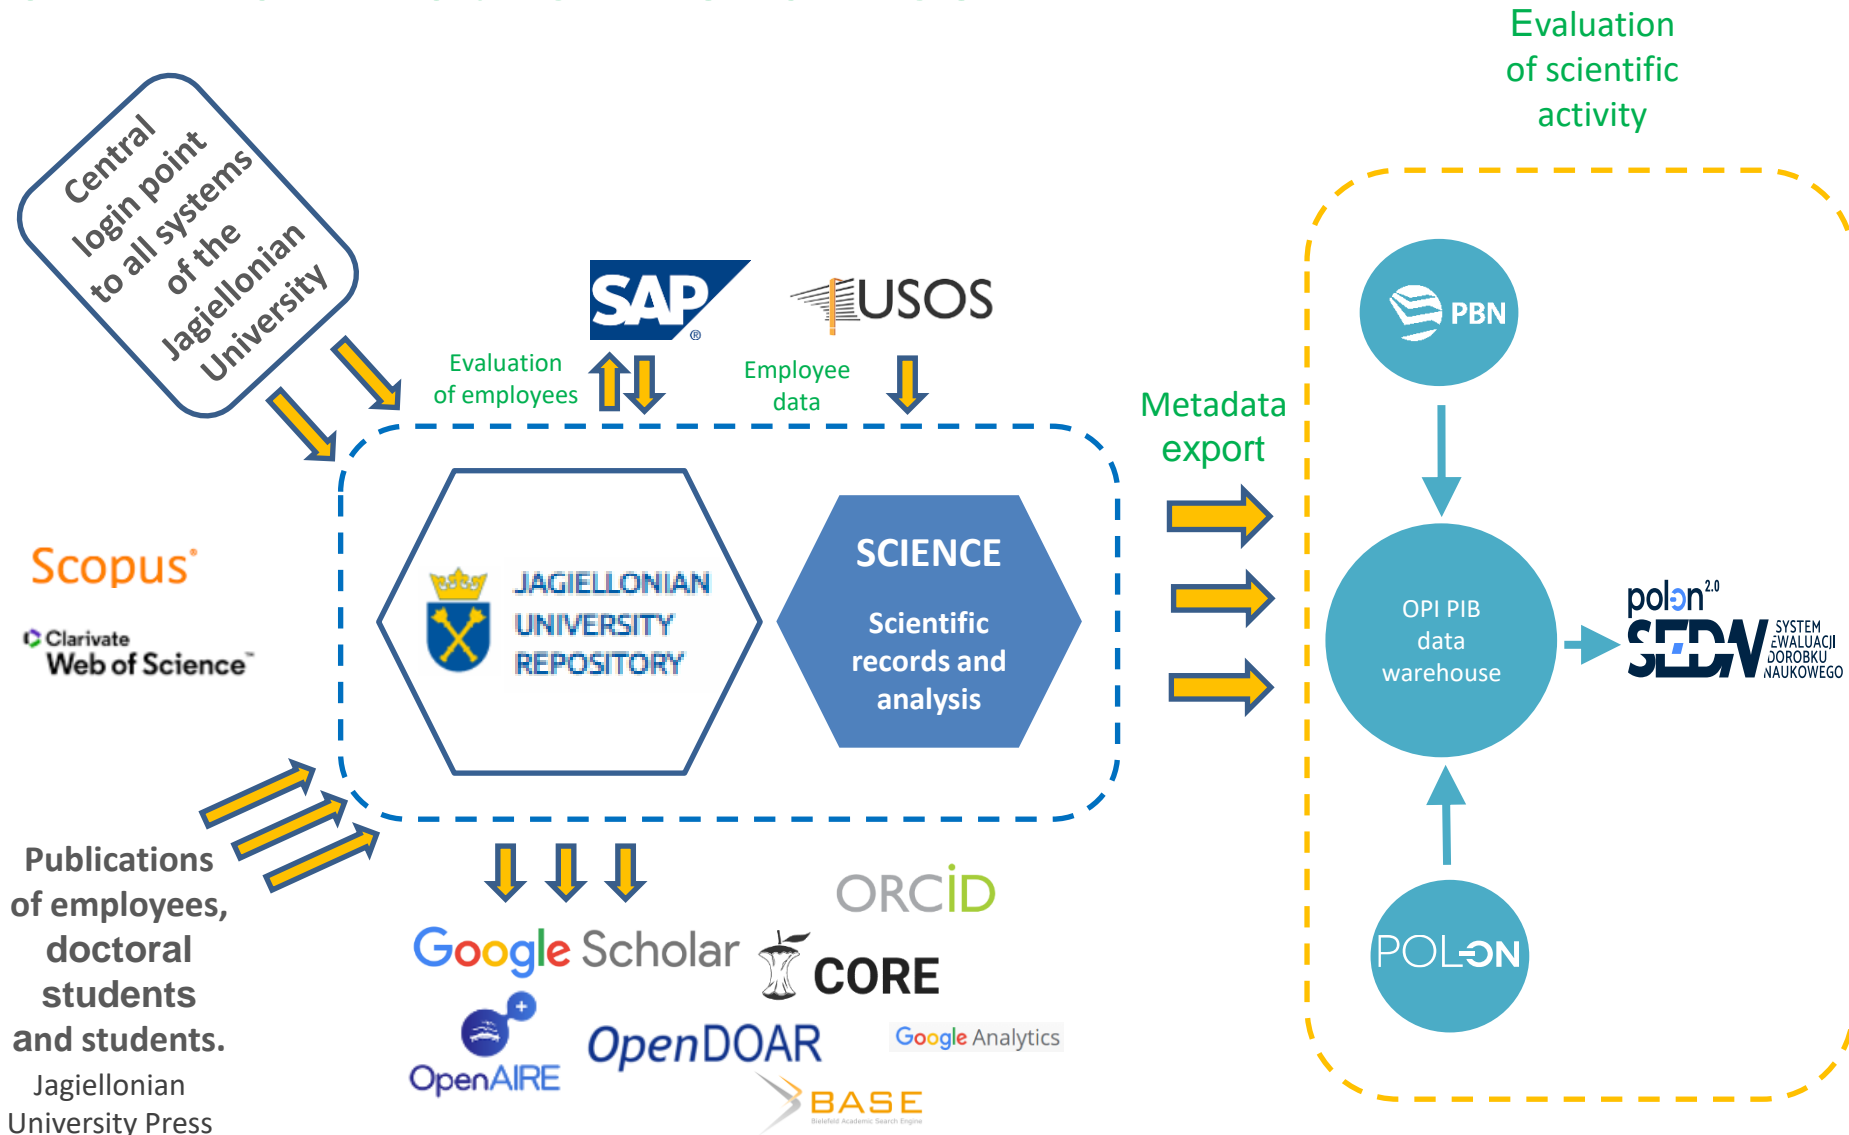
Evaluation of scientific activity

Central login point to all systems of the Jagiellonian University

SAP

USOS

Evaluation of employees

Employee data

Metadata export

PBN

Scopus

Clarivate Web of Science

JAGIELLONIAN UNIVERSITY REPOSITORY

SCIENCE

Scientific records and analysis

OPI PIB data warehouse

polon 2.0

SEDN SYSTEM EWALUACJI DOROBKU NAUKOWEGO

Publications of employees, doctoral students and students.

Jagiellonian University Press

ORCID

Google Scholar

CORE

OpenAIRE

OpenDOAR

Google Analytics

BASE Bielefeld Academic Search Engine

POL-ON